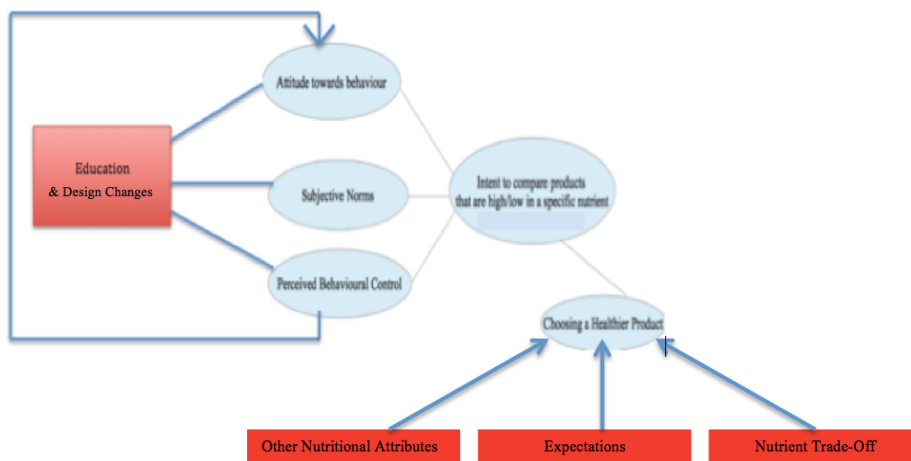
Attitude towards behaviour

Education
& Design Changes

Subjective Norms

Intent to compare products that are high/low in a specific nutrient

Perceived Behavioural Control

Choosing a Healthier Product

Other Nutritional Attributes

Expectations

Nutrient Trade-Off